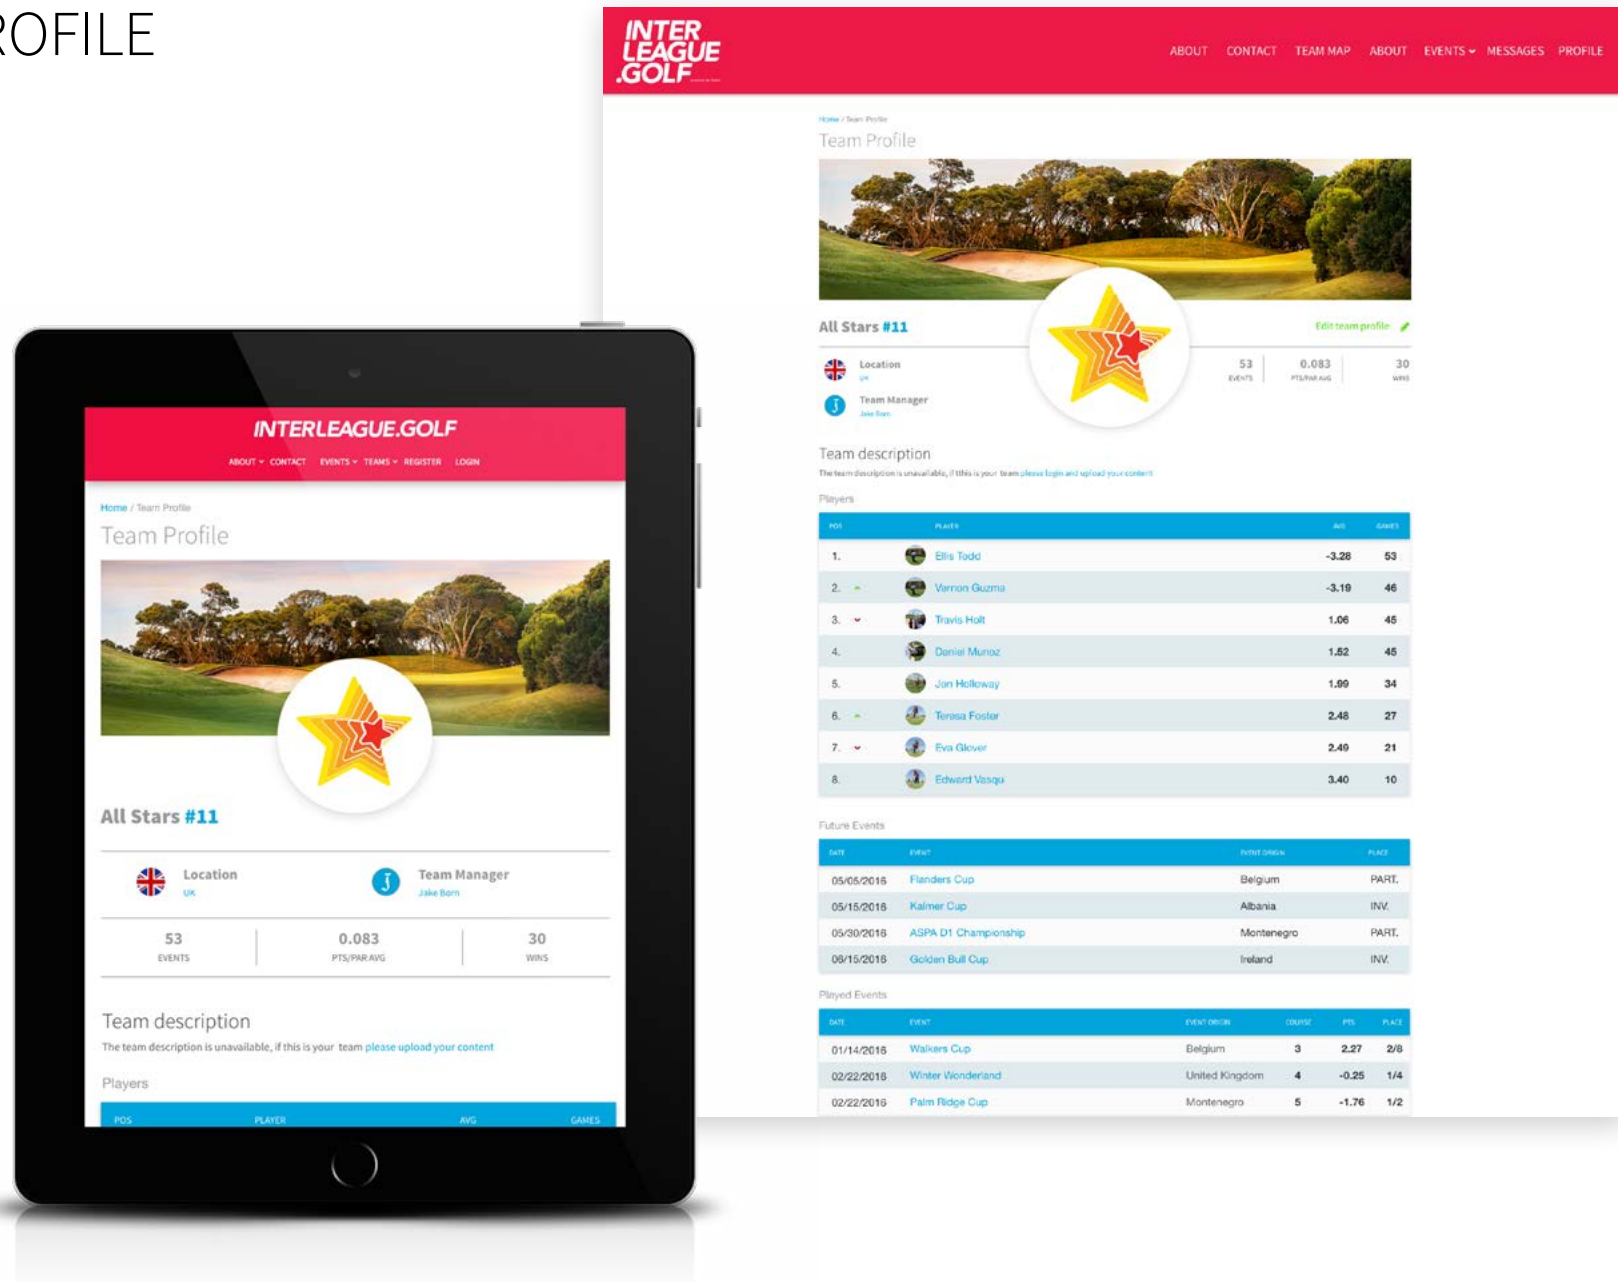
ROFILE

INTER LEAGUE .GOLF

ABOUT CONTACT TEAM MAP ABOUT EVENTS MESSAGES PROFILE

Home / Team Profile

Team Profile

All Stars #11

Edit team profile

Location
UK

Team Manager
Jake Born

53
EVENTS

0.083
PTS/PAR AVG

30
WINS

Team description

The team description is unavailable, if this is your team please login and upload your content

Players

| POS | PLAYER | AVG | GAMES |
|---|---|---|---|
| 1. | Ellis Todd | -3.28 | 53 |
| 2. | Vernon Guzma | -3.19 | 46 |
| 3. | Travis Holt | 1.06 | 45 |
| 4. | Daniel Munoz | 1.52 | 45 |
| 5. | Jon Holloway | 1.99 | 34 |
| 6. | Teresa Foster | 2.48 | 27 |
| 7. | Eva Glover | 2.49 | 21 |
| 8. | Edward Vasqu | 3.40 | 10 |

Future Events

| DATE | EVENT | EVENT ORIGIN | PLACE |
|---|---|---|---|
| 05/05/2016 | Flanders Cup | Belgium | PART. |
| 05/15/2016 | Kalmer Cup | Albania | INV. |
| 05/30/2016 | ASPA D1 Championship | Montenegro | PART. |
| 06/15/2016 | Golden Bull Cup | Ireland | INV. |

Played Events

| DATE | EVENT | EVENT ORIGIN | COURSE | PTS | PLACE |
|---|---|---|---|---|---|
| 01/14/2016 | Walkers Cup | Belgium | 3 | 2.27 | 2/8 |
| 02/22/2016 | Winter Wonderland | United Kingdom | 4 | -0.25 | 1/4 |
| 02/22/2016 | Palm Ridge Cup | Montenegro | 5 | -1.76 | 1/2 |

INTERLEAGUE.GOLF

ABOUT CONTACT EVENTS TEAMS REGISTER LOGIN

Home / Team Profile

Team Profile

All Stars #11

Location
UK

Team Manager
Jake Born

53
EVENTS

0.083
PTS/PAR AVG

30
WINS

Team description

The team description is unavailable, if this is your team please upload your content

Players

| POS | PLAYER | AVG | GAMES |
|---|---|---|---|